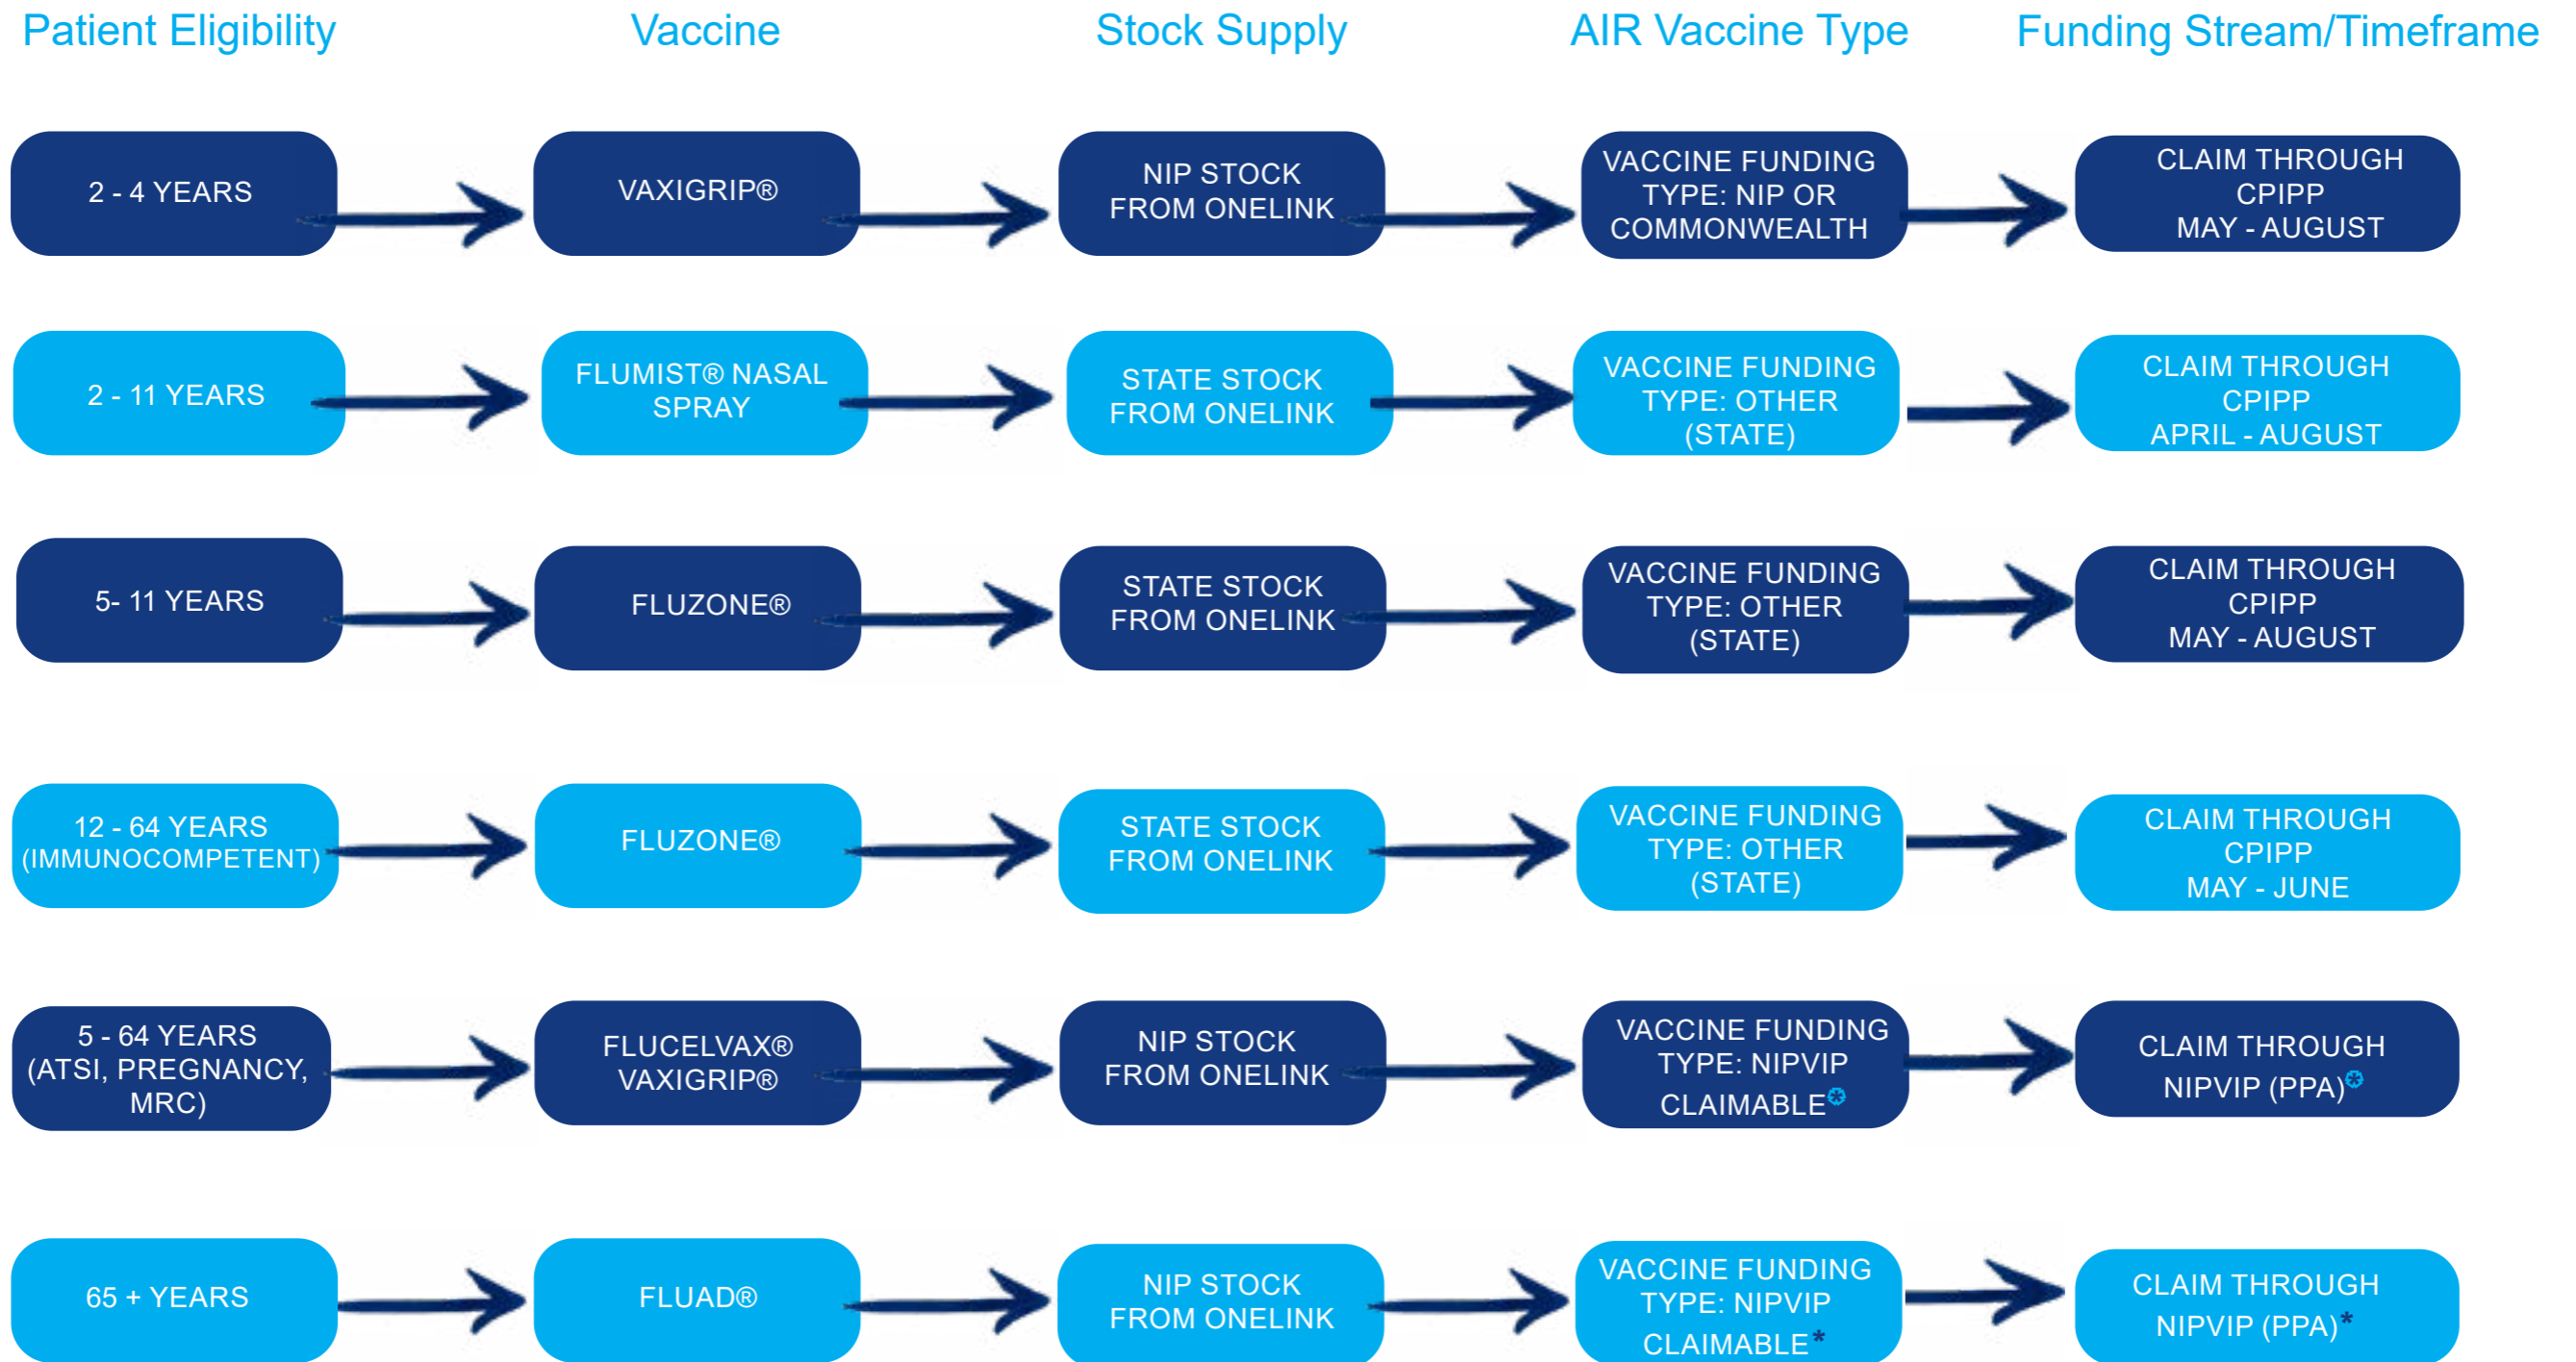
| Patient Eligibility | Vaccine | Stock Supply | AIR Vaccine Type | Funding Stream/Timeframe |
|---|---|---|---|---|
| 2 - 4 YEARS | VAXIGRIP® | NIP STOCK FROM ONELINK | VACCINE FUNDING TYPE: NIP OR COMMONWEALTH | CLAIM THROUGH CPIPP MAY - AUGUST |
| 2 - 11 YEARS | FLUMIST® NASAL SPRAY | STATE STOCK FROM ONELINK | VACCINE FUNDING TYPE: OTHER (STATE) | CLAIM THROUGH CPIPP APRIL - AUGUST |
| 5- 11 YEARS | FLUZONE® | STATE STOCK FROM ONELINK | VACCINE FUNDING TYPE: OTHER (STATE) | CLAIM THROUGH CPIPP MAY - AUGUST |
| 12 - 64 YEARS (IMMUNOCOMPETENT) | FLUZONE® | STATE STOCK FROM ONELINK | VACCINE FUNDING TYPE: OTHER (STATE) | CLAIM THROUGH CPIPP MAY - JUNE |
| 5 - 64 YEARS (ATSI, PREGNANCY, MRC) | FLUCELVAX® VAXIGRIP® | NIP STOCK FROM ONELINK | VACCINE FUNDING TYPE: NIPVIP CLAIMABLE* | CLAIM THROUGH NIPVIP (PPA)* |
| 65 + YEARS | FLUAD® | NIP STOCK FROM ONELINK | VACCINE FUNDING TYPE: NIPVIP CLAIMABLE* | CLAIM THROUGH NIPVIP (PPA)* |